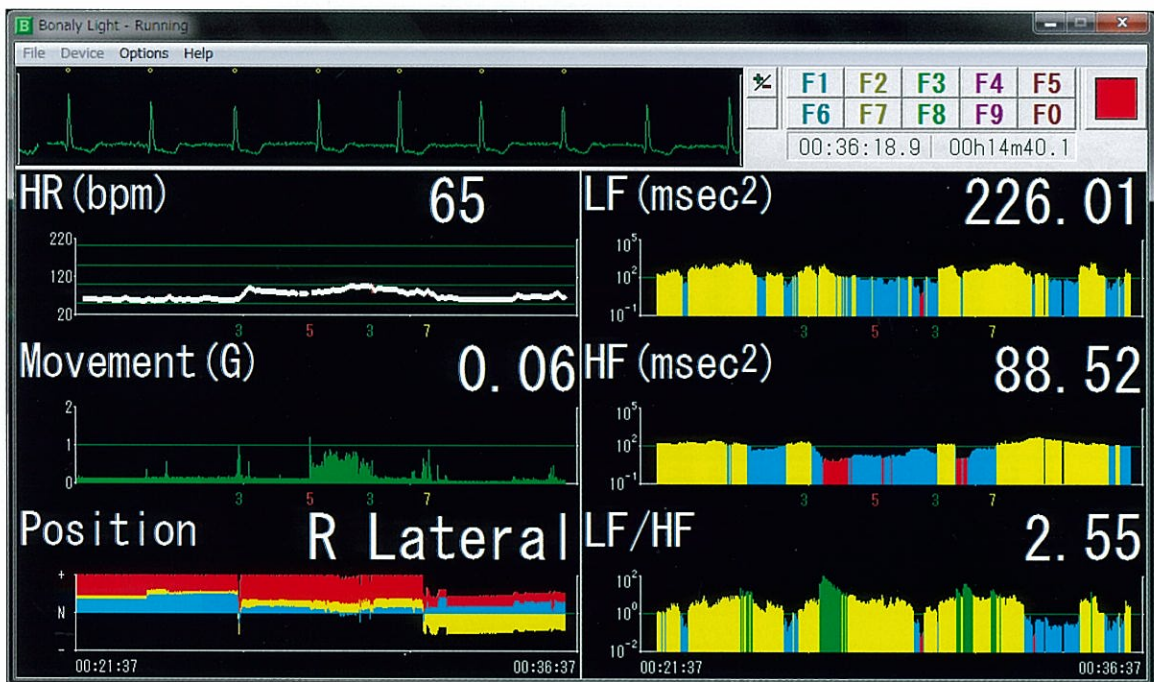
Bonaly Light - Running

File Device Options Help

| F1 | F2 | F3 | F4 | F5 |
|---|---|---|---|---|
| F6 | F7 | F8 | F9 | F0 |

00:36:18.9 00h14m40.1

HR (bpm) 65

220
120
20

3 5 3 7

LF ($msec^2$) 226.01

$10^5$
$10^2$
$10^{-1}$

3 5 3 7

Movement (G) 0.06

2
1
0

3 5 3 7

HF ($msec^2$) 88.52

$10^5$
$10^2$
$10^{-1}$

3 5 3 7

Position R Lateral

+
N
-

00:21:37 00:36:37

LF/HF 2.55

$10^2$
$10^0$
$10^{-2}$

00:21:37 00:36:37